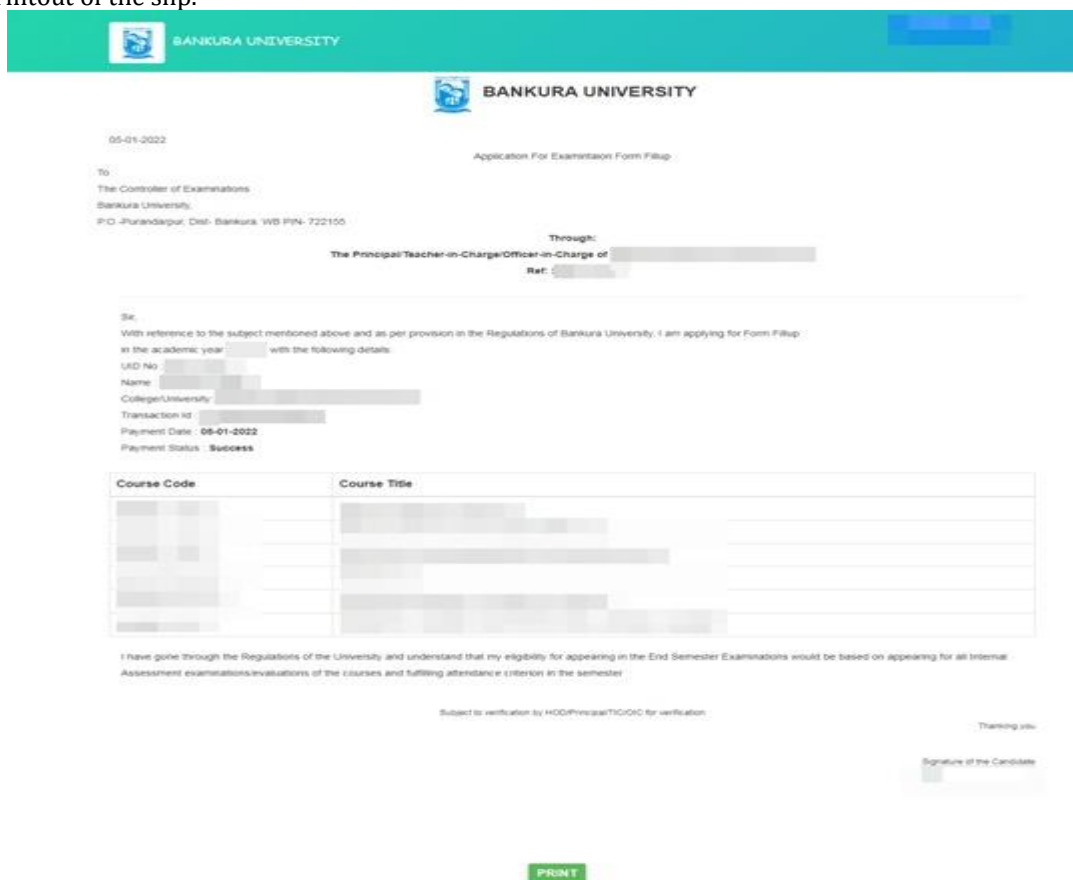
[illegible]ntout of the slip.

BANKURA UNIVERSITY

BANKURA UNIVERSITY

05-01-2022

Application For Examintaion Form Fillup

To
The Controller of Examinations
Bankura University,
P.O.-Purandarpur, Dist- Bankura, WB PIN- 722155

Through:
The Principal/Teacher-in-Charge/Officer-in-Charge of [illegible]
Ref: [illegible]

Sir,
With reference to the subject mentioned above and as per provision in the Regulations of Bankura University, I am applying for Form Fillup in the academic year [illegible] with the following details:
UID No : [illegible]
Name : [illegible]
College/University : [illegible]
Transaction Id : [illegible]
Payment Date : 05-01-2022
Payment Status : Success

| Course Code | Course Title |
|---|---|
| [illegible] | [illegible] |
| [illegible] | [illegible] |
| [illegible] | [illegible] |
| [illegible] | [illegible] |
| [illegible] | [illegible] |
| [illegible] | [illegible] |

I have gone through the Regulations of the University and understand that my eligibility for appearing in the End Semester Examinations would be based on appearing for all Internal Assessment examinations/evaluations of the courses and fulfilling attendance criterion in the semester

Subject to verification by HOD/Principal/TIC/OIC for verification

Thanking you

Signature of the Candidate

PRINT